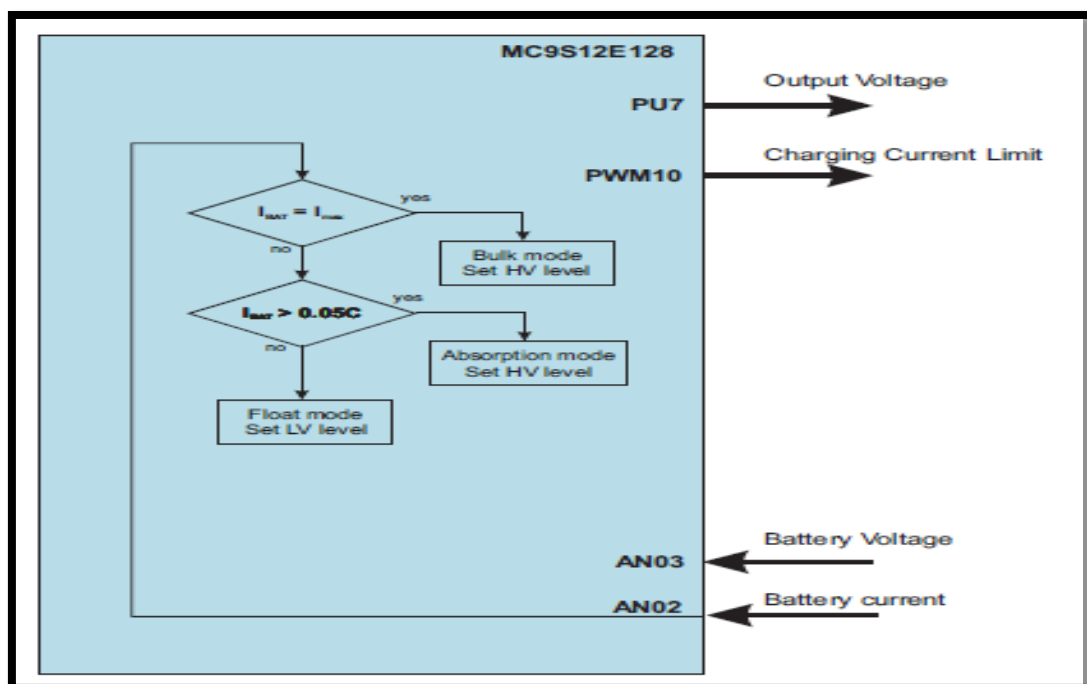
MC9S12E128

PU7

Output Voltage

PWM10

Charging Current Limit

$I_{BAT} = I_{max}$

yes

no

Bulk mode
Set HV level

$I_{BAT} > 0.05C$

yes

no

Absorption mode
Set HV level

Float mode
Set LV level

AN03

Battery Voltage

AN02

Battery current